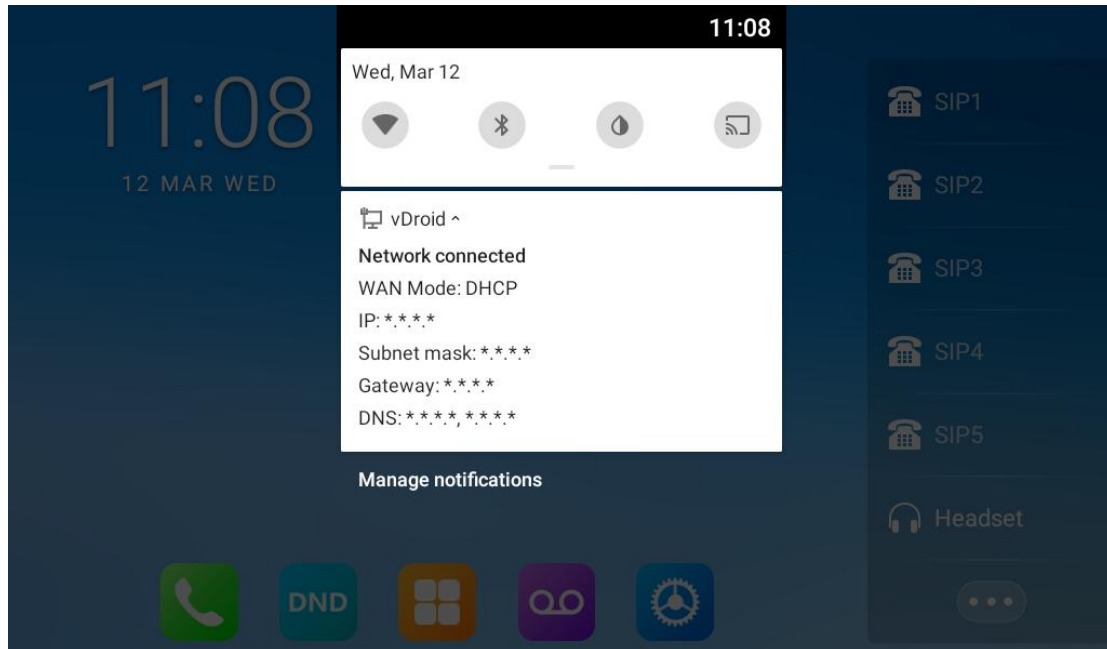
11:08

Wed, Mar 12

vDroid ^

Network connected

WAN Mode: DHCP

IP: *.*.*.*

Subnet mask: *.*.*.*

Gateway: *.*.*.*

DNS: *.*.*.*, *.*.*.*

Manage notifications

11:08

12 MAR WED

SIP1

SIP2

SIP3

SIP4

SIP5

Headset

DND